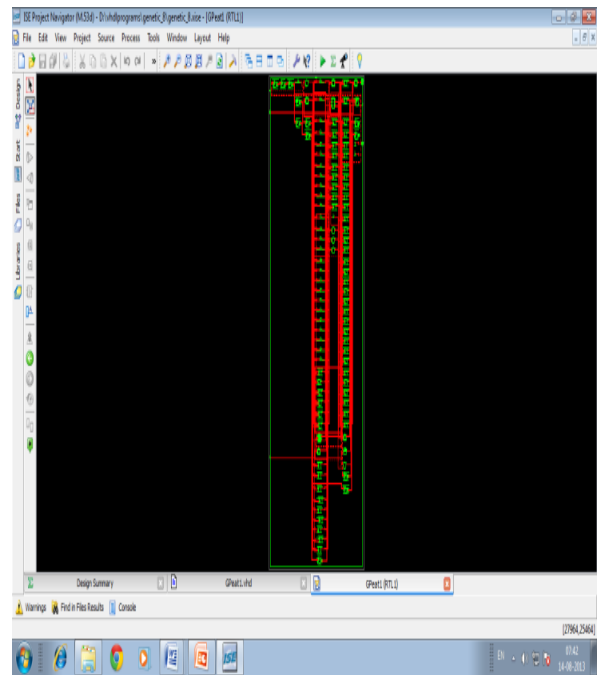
ISE Project Navigator (M.53d) - D:\vhdlprograms\genetic_8\genetic_8.xise - [GPeat1 (RTL1)]
File Edit View Project Source Process Tools Window Layout Help
Design
Start
Files
Libraries
Design Summary
GPeat1.vhd
GPeat1 (RTL1)
Warnings Find in Files Results Console
[27964,25464]
EN
07:42
14-06-2013